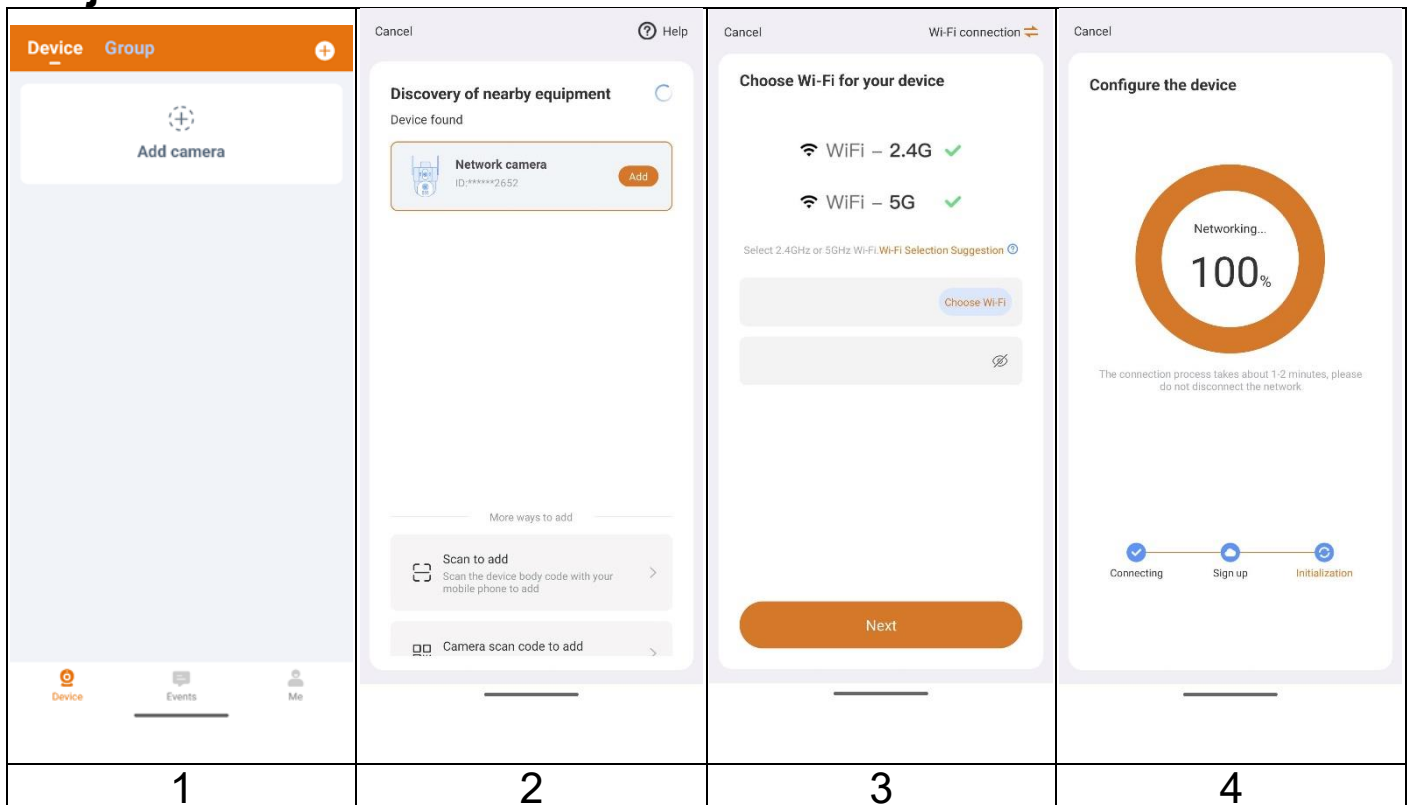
Device Group

Add camera

Device Events Me

1

Cancel ? Help

Discovery of nearby equipment

Device found

Network camera
ID:******2652
Add

More ways to add

Scan to add
Scan the device body code with your mobile phone to add

Camera scan code to add

2

Cancel Wi-Fi connection

Choose Wi-Fi for your device

WiFi – 2.4G

WiFi – 5G

Select 2.4GHz or 5GHz Wi-Fi. Wi-Fi Selection Suggestion

Choose Wi-Fi

Next

3

Cancel

Configure the device

Networking...

100%

The connection process takes about 1-2 minutes, please do not disconnect the network.

Connecting Sign up Initialization

4